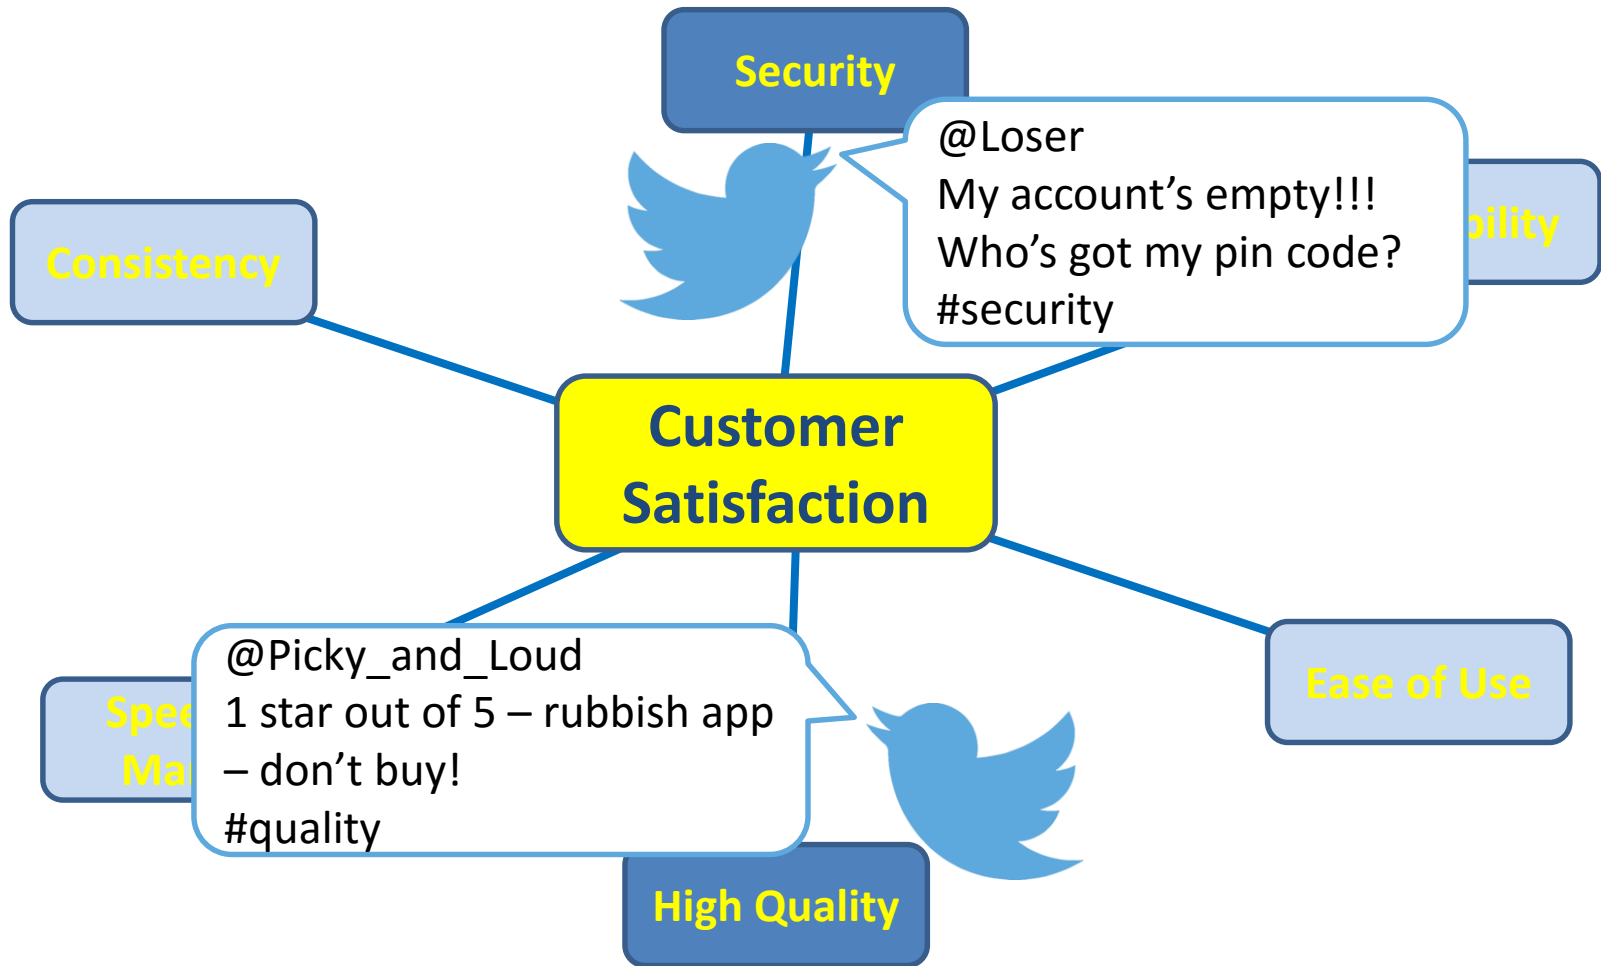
Security

@Loser
My account's empty!!!
Who's got my pin code?
#security

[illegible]bility

Consistency

Customer Satisfaction

Spe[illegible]
Ma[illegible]

@Picky_and_Loud
1 star out of 5 – rubbish app – don't buy!
#quality

Ease of Use

High Quality